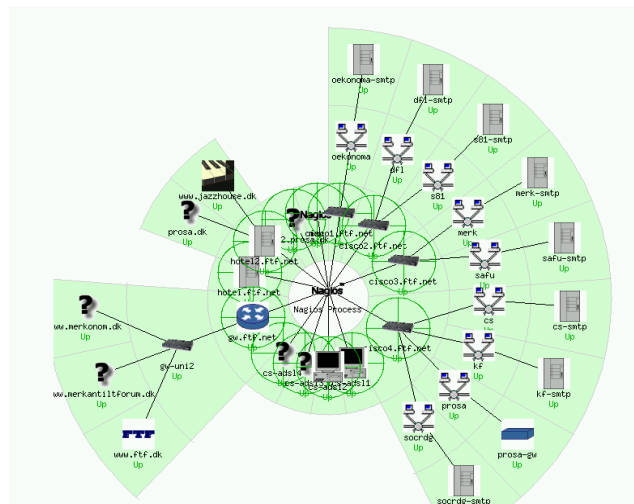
oekonoma-smtp
Up
dfl-smtp
Up
s81-smtp
Up
merk-smtp
Up
safu-smtp
Up
cs-smtp
Up
kf-smtp
Up
prosa-gw
Up
socrdg-smtp
oekonoma
Up
dfl
Up
s81
Up
merk
Up
safu
Up
cs
Up
kf
Up
prosa
Up
socrdg
Up
www.jazzhouse.dk
Up
prosa.dk
Up
hotel2.ftf.net
Up
hotel1.ftf.net
Up
2.prosa.dk
Nagios
cisco1.ftf.net
cisco2.ftf.net
Up
cisco3.ftf.net
Up
cisco4.ftf.net
Up
Nagios
Nagios Process
gw.ftf.net
Up
cs-adsl4
Up
cs-adsl2
cs-adsl1
Up
ww.merkonom.dk
Up
gw-uni2
Up
ww.merkantiltforum.dk
Up
www.ftf.dk
Up